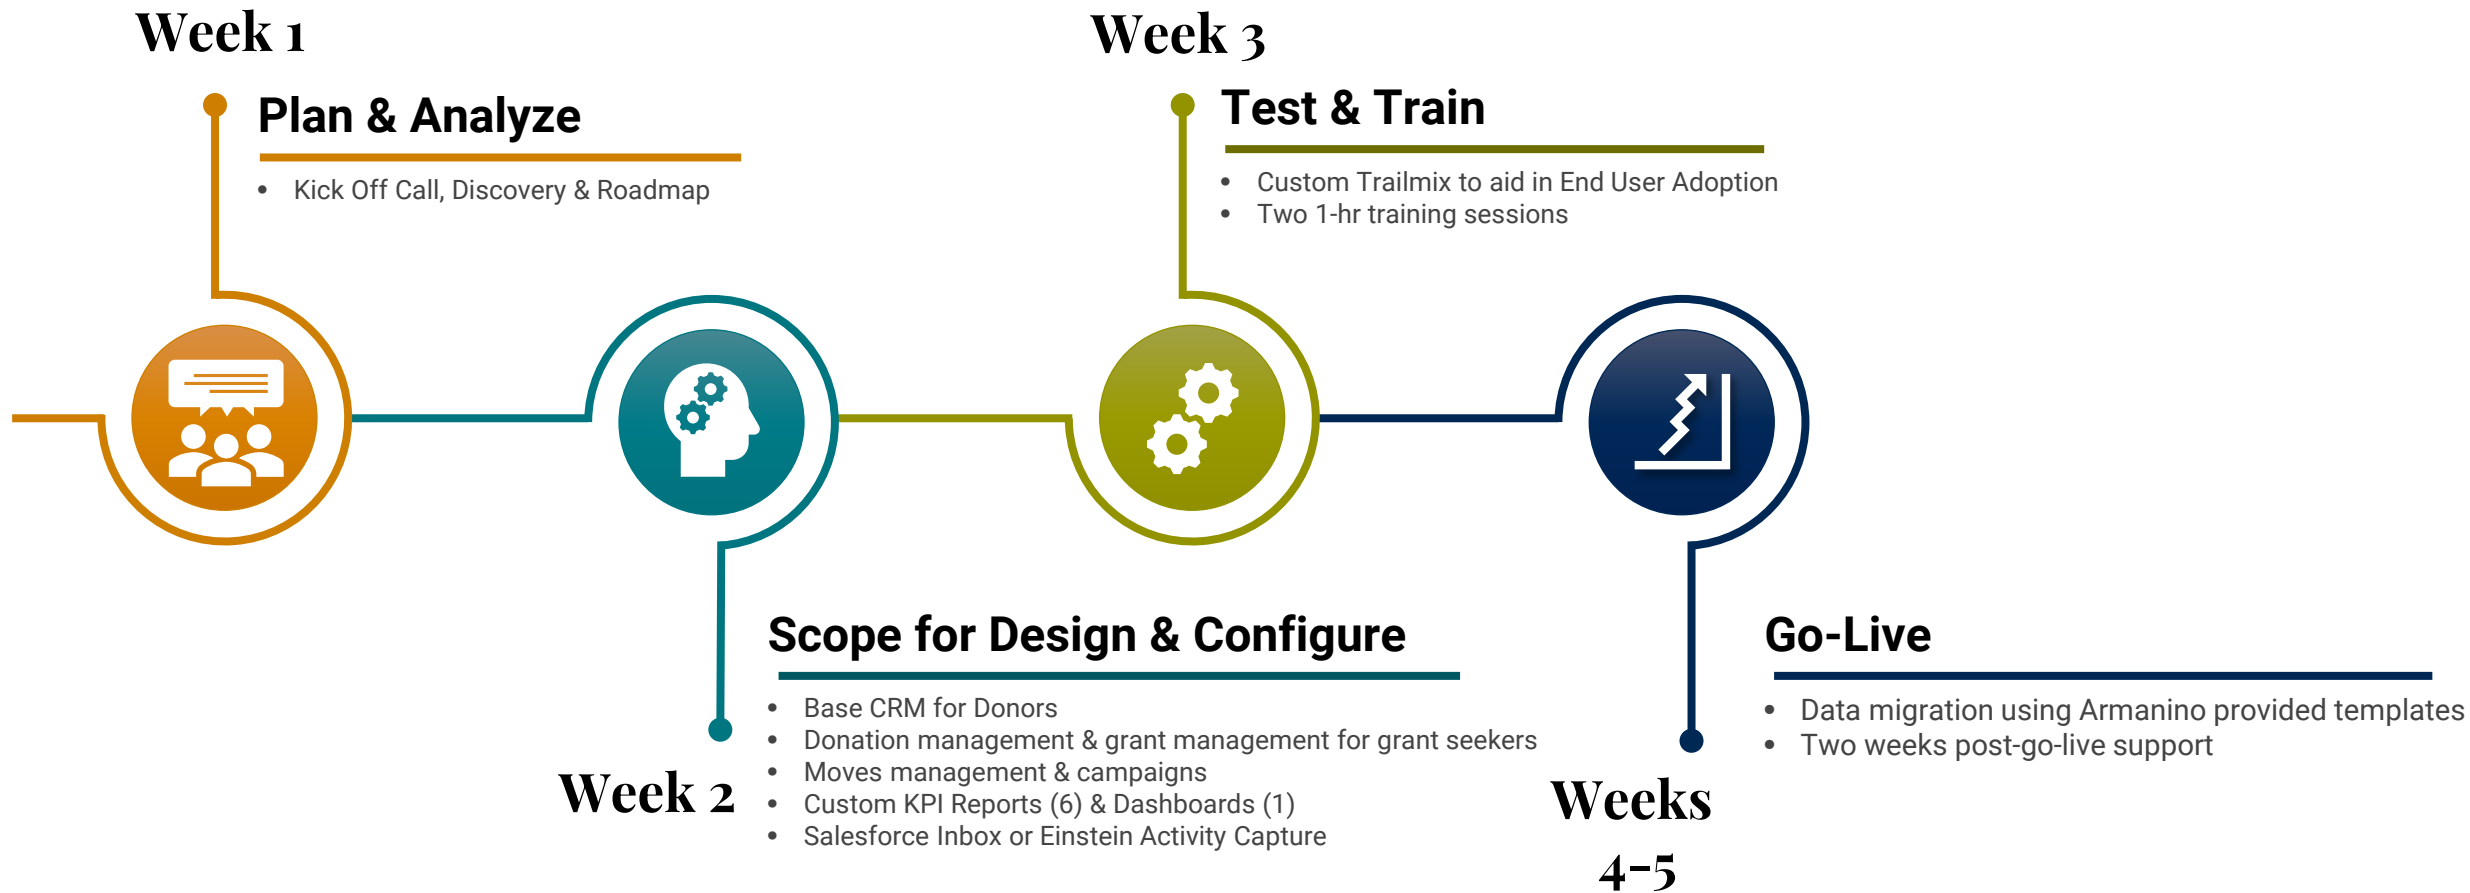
Week 1

Plan & Analyze

- Kick Off Call, Discovery & Roadmap

Week 3

Test & Train

- Custom Trailmix to aid in End User Adoption
- Two 1-hr training sessions

Scope for Design & Configure

- Base CRM for Donors
- Donation management & grant management for grant seekers
- Moves management & campaigns
- Custom KPI Reports (6) & Dashboards (1)
- Salesforce Inbox or Einstein Activity Capture

Week 2

Go-Live

- Data migration using Armanino provided templates
- Two weeks post-go-live support

Weeks 4-5